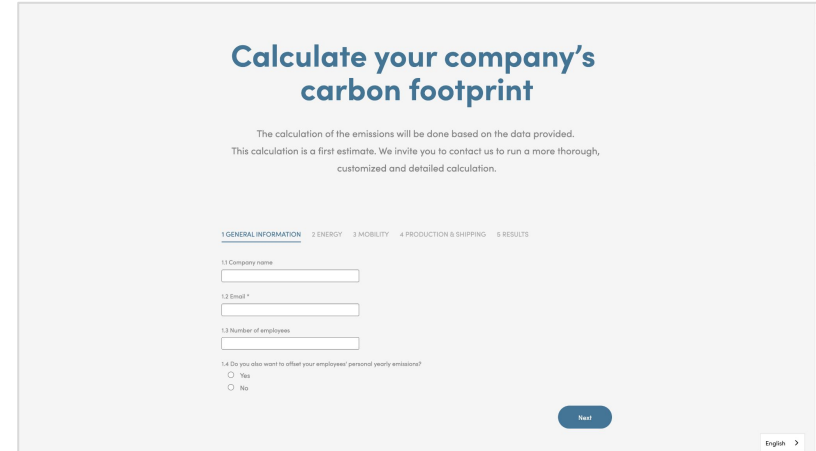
Calculate your company's carbon footprint

The calculation of the emissions will be done based on the data provided. This calculation is a first estimate. We invite you to contact us to run a more thorough, customized and detailed calculation.

1 GENERAL INFORMATION 2 ENERGY 3 MOBILITY 4 PRODUCTION & SHIPPING 5 RESULTS

1.1 Company name

1.2 Email *

1.3 Number of employees

1.4 Do you also want to offset your employees' personal yearly emissions?

Yes

No

Next

English >